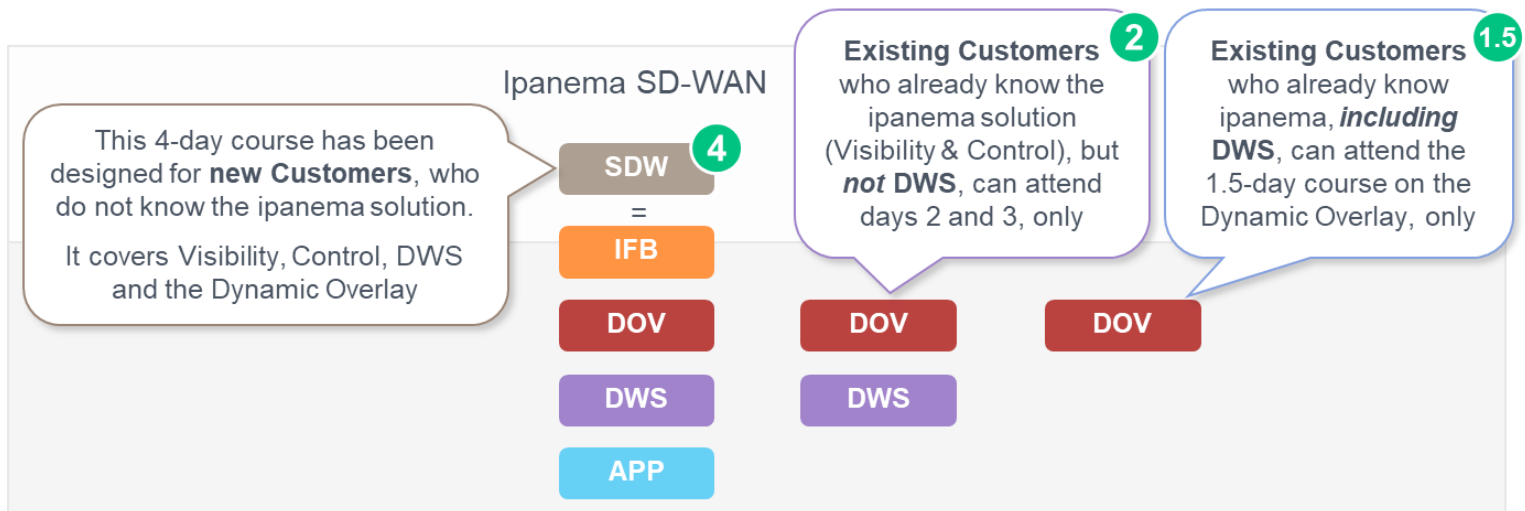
Ipanema SD-WAN

This 4-day course has been designed for **new Customers**, who do not know the ipanema solution.

It covers Visibility, Control, DWS and the Dynamic Overlay

SDW 4

=

IFB

DOV

DWS

APP

**Existing Customers** 2 who already know the ipanema solution (Visibility & Control), but ***not*** **DWS**, can attend days 2 and 3, only

DOV

DWS

**Existing Customers** 1.5 who already know ipanema, ***including*** **DWS**, can attend the 1.5-day course on the Dynamic Overlay, only

DOV